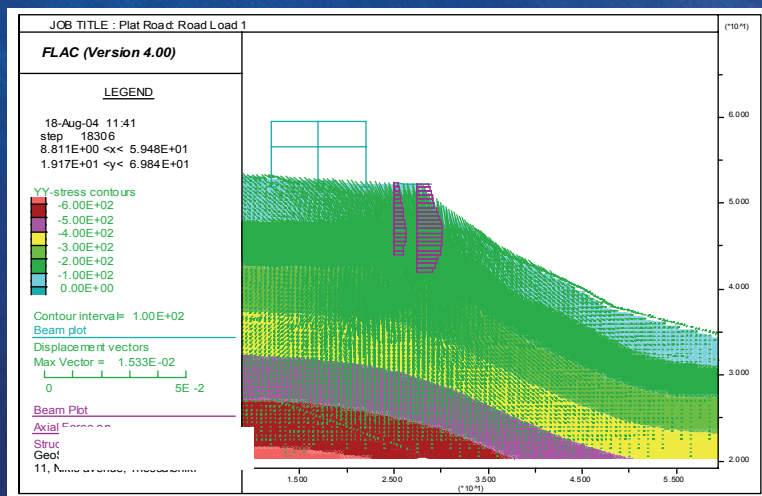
JOB TITLE : Plat Road: Road Load 1

(*10^1)

FLAC (Version 4.00)

LEGEND

18-Aug-04 11:41
step 18306
8.811E+00 <x< 5.948E+01
1.917E+01 <y< 6.984E+01

YY-stress contours
-6.00E+02
-5.00E+02
-4.00E+02
-3.00E+02
-2.00E+02
-1.00E+02
0.00E+00

Contour interval= 1.00E+02
Beam plot
Displacement vectors
Max Vector = 1.533E-02
0 5E -2

Beam Plot
Axial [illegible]
Struc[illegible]
GeoS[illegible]
11, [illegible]

6.000
5.000
4.000
3.000
2.000

1.500 2.500 3.500 4.500 5.500
(*10^1)